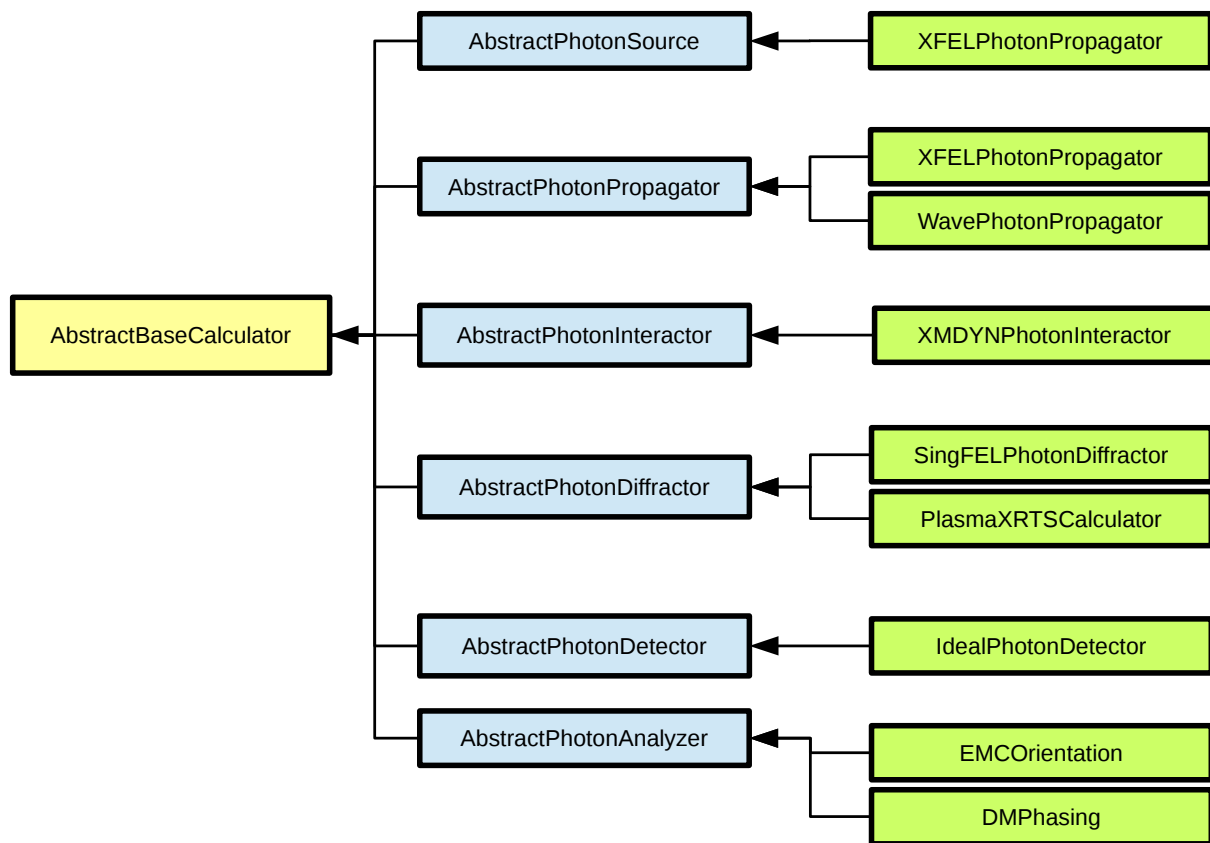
AbstractBaseCalculator

AbstractPhotonSource

XFELPhotonPropagator

AbstractPhotonPropagator

XFELPhotonPropagator

WavePhotonPropagator

AbstractPhotonInteractor

XMDYNPhotonInteractor

AbstractPhotonDiffractor

SingFELPhotonDiffractor

PlasmaXRTSCalculator

AbstractPhotonDetector

IdealPhotonDetector

AbstractPhotonAnalyzer

EMCOrientation

DMPhasing